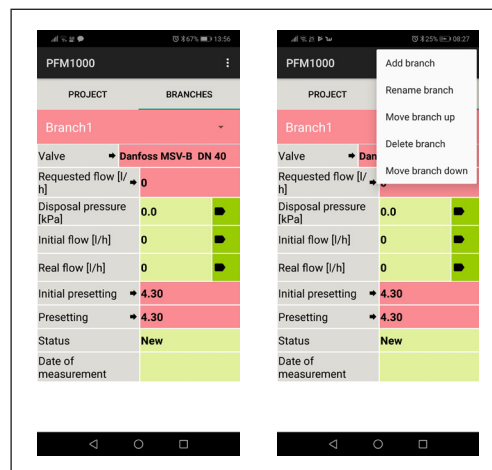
67% 13:56

PFM1000

PROJECT | BRANCHES

Branch1

Valve ➡ Danfoss MSV-B DN 40

Requested flow [l/h] ➡ 0

Disposal pressure [kPa] 0.0

Initial flow [l/h] 0

Real flow [l/h] 0

Initial presetting ➡ 4.30

Presetting ➡ 4.30

Status New

Date of measurement

25% 08:27

PFM1000

PROJECT

Add branch

Rename branch

Move branch up

Delete branch

Move branch down

Branch1

Valve ➡ Dan

Requested flow [l/h] ➡

Disposal pressure [kPa] 0.0

Initial flow [l/h] 0

Real flow [l/h] 0

Initial presetting ➡ 4.30

Presetting ➡ 4.30

Status New

Date of measurement